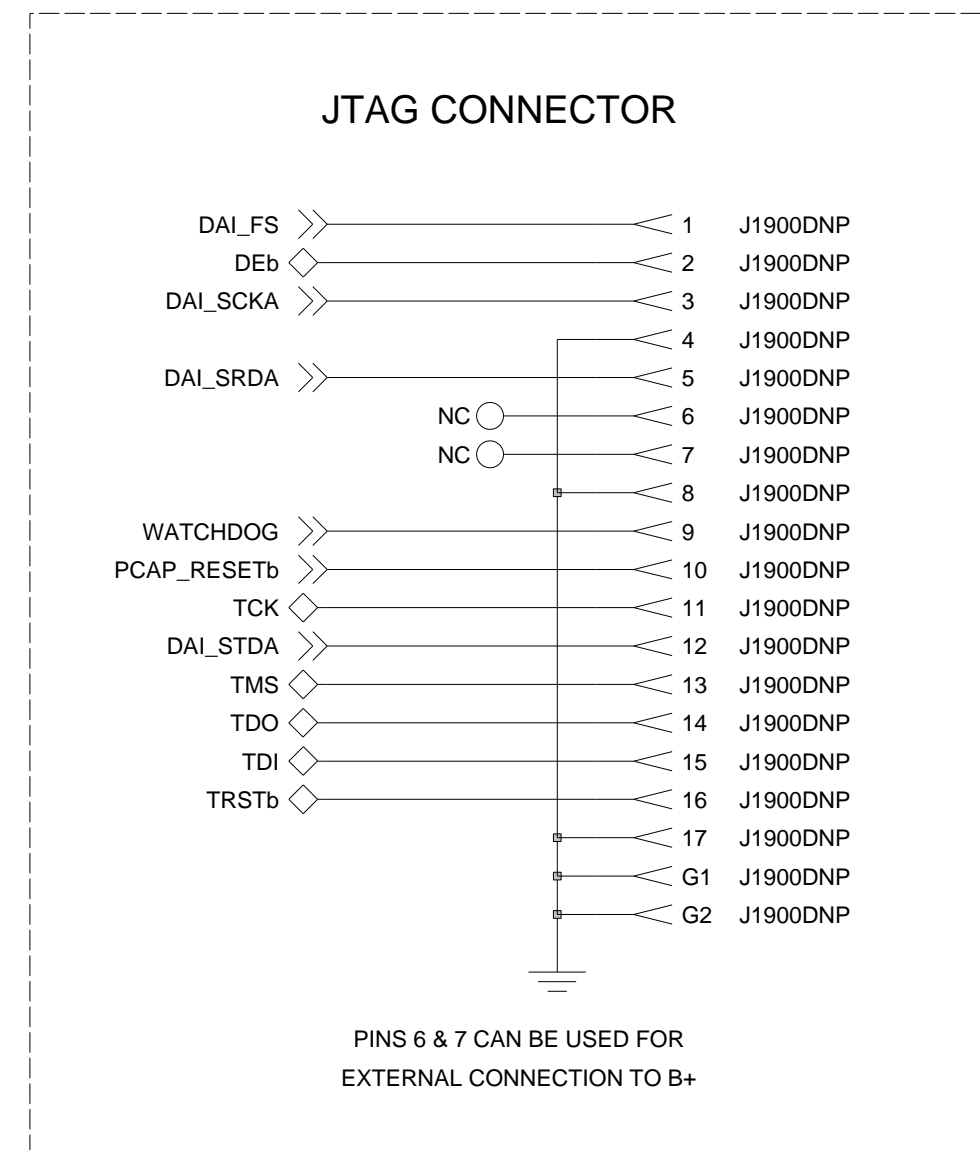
JTAG CONNECTOR

DAI_FS
DEb
DAI_SCKA
DAI_SRDA
NC
NC
WATCHDOG
PCAP_RESETb
TCK
DAI_STDA
TMS
TDO
TDI
TRSTb

1 J1900DNP
2 J1900DNP
3 J1900DNP
4 J1900DNP
5 J1900DNP
6 J1900DNP
7 J1900DNP
8 J1900DNP
9 J1900DNP
10 J1900DNP
11 J1900DNP
12 J1900DNP
13 J1900DNP
14 J1900DNP
15 J1900DNP
16 J1900DNP
17 J1900DNP
G1 J1900DNP
G2 J1900DNP

PINS 6 & 7 CAN BE USED FOR EXTERNAL CONNECTION TO B+